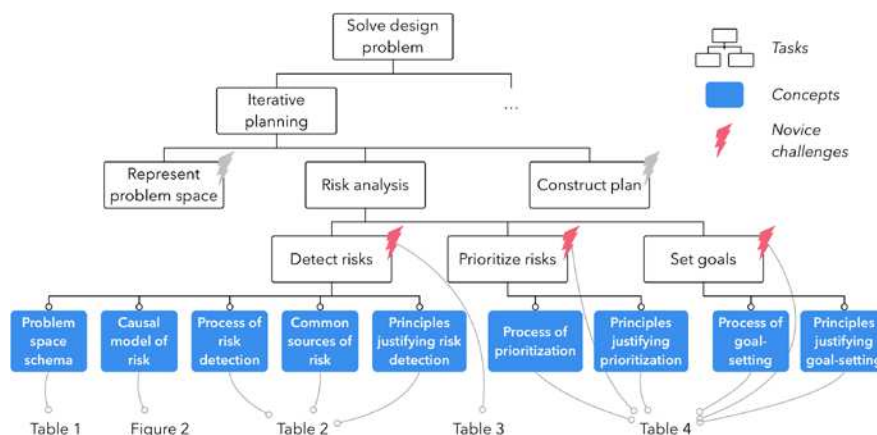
Solve design problem

Iterative planning

...

Represent problem space

Risk analysis

Construct plan

Detect risks

Prioritize risks

Set goals

Problem space schema

Causal model of risk

Process of risk detection

Common sources of risk

Principles justifying risk detection

Process of prioritization

Principles justifying prioritization

Process of goal-setting

Principles justifying goal-setting

Table 1

Figure 2

Table 2

Table 3

Table 4

Tasks

Concepts

Novice challenges